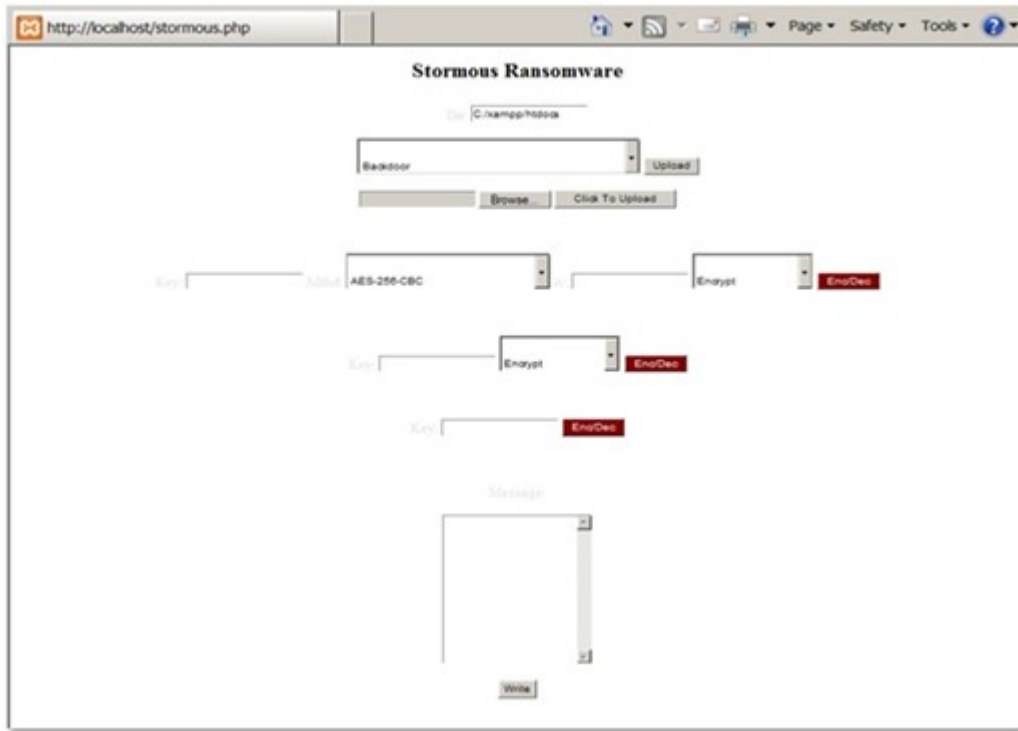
http://localhost/stormous.php

Page ▾ Safety ▾ Tools ▾

Stormous Ransomware

Dir C:/xampp/htdocs

Backdoor Upload

Browse... Click To Upload

Key Mthd AES-256-CBC iv Encrypt Enc/Dec

Key Encrypt Enc/Dec

Key Enc/Dec

Message

Write